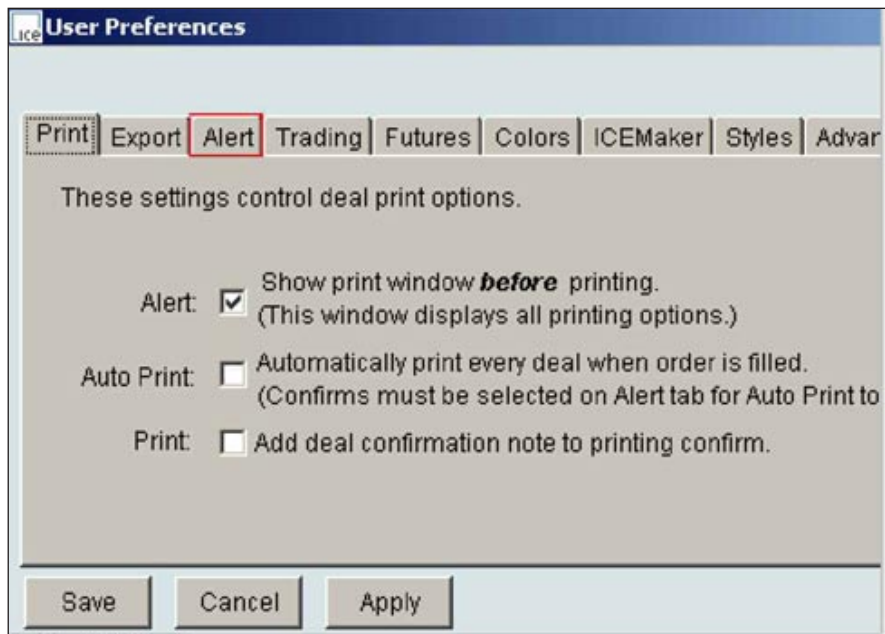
ice User Preferences

Print | Export | Alert | Trading | Futures | Colors | ICEMaker | Styles | Advar

These settings control deal print options.

Alert: Show print window ***before*** printing. (This window displays all printing options.)

Auto Print: Automatically print every deal when order is filled. (Confirms must be selected on Alert tab for Auto Print to

Print: Add deal confirmation note to printing confirm.

Save Cancel Apply